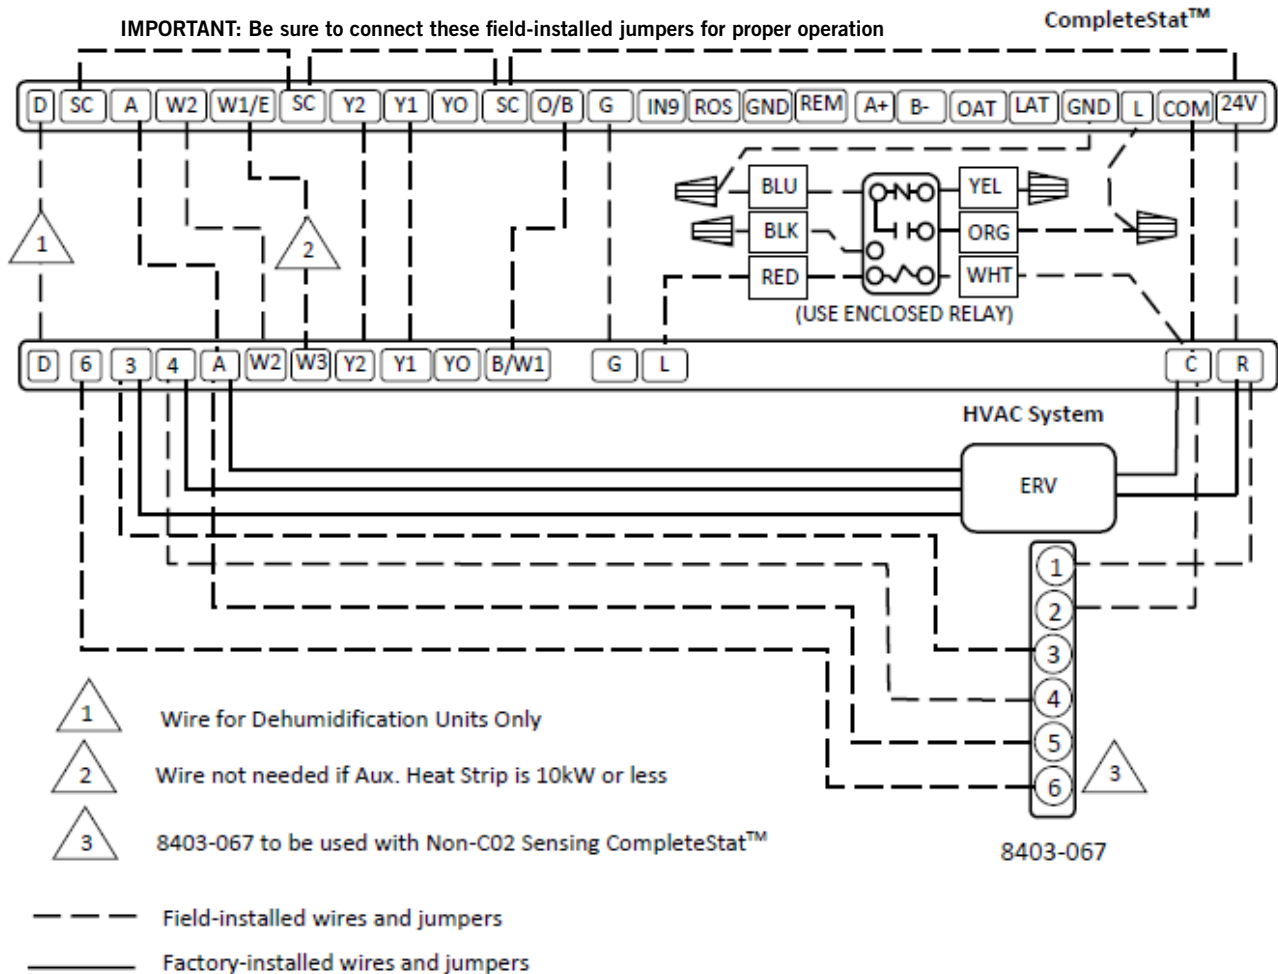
IMPORTANT: Be sure to connect these field-installed jumpers for proper operation

CompleteStat™

D SC A W2 W1/E SC Y2 Y1 YO SC O/B G IN9 ROS GND REM A+ B- OAT LAT GND L COM 24V

BLU YEL
BLK ORG
RED WHT
(USE ENCLOSED RELAY)

1

2

D 6 3 4 A W2 W3 Y2 Y1 YO B/W1 G L C R

HVAC System

ERV

1
2
3
4
5
6

3

8403-067

1 Wire for Dehumidification Units Only

2 Wire not needed if Aux. Heat Strip is 10kW or less

3 8403-067 to be used with Non-C02 Sensing CompleteStat™

Field-installed wires and jumpers

Factory-installed wires and jumpers